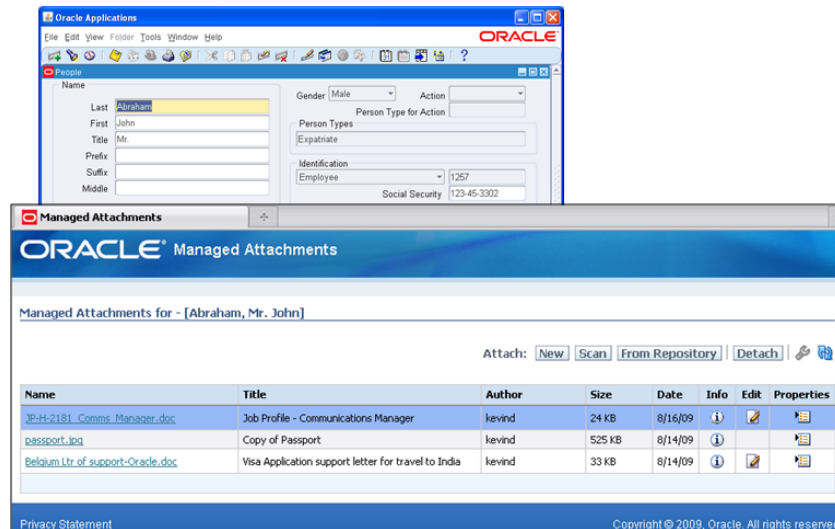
Oracle Applications

File Edit View Folder Tools Window Help

ORACLE

People

Name

Last Abraham

First John

Title Mr.

Prefix

Suffix

Middle

Gender Male

Action

Person Type for Action

Person Types

Expatriate

Identification

Employee

1257

Social Security 123-45-3302

Managed Attachments

ORACLE Managed Attachments

Managed Attachments for - [Abraham, Mr. John]

Attach: New Scan From Repository Detach

| Name | Title | Author | Size | Date | Info | Edit | Properties |
|---|---|---|---|---|---|---|---|
| JP-H-2181_Comms_Manager.doc | Job Profile - Communications Manager | kevind | 24 KB | 8/16/09 | | | |
| passport.jpg | Copy of Passport | kevind | 525 KB | 8/14/09 | | | |
| Belgium Ltr of support-Oracle.doc | Visa Application support letter for travel to India | kevind | 33 KB | 8/14/09 | | | |

Privacy Statement

Copyright © 2009, Oracle. All rights reserve